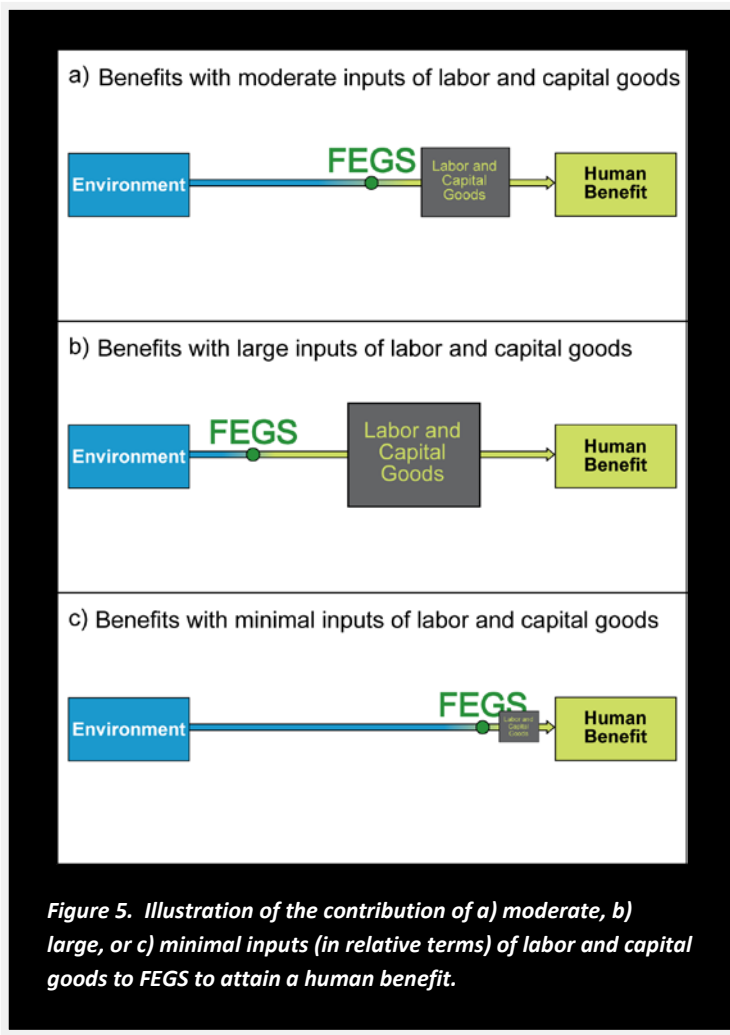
a) Benefits with moderate inputs of labor and capital goods

Environment

FEGS

Labor and Capital Goods

Human Benefit

b) Benefits with large inputs of labor and capital goods

Environment

FEGS

Labor and Capital Goods

Human Benefit

c) Benefits with minimal inputs of labor and capital goods

Environment

FEGS

Labor and Capital Goods

Human Benefit

Figure 5. Illustration of the contribution of a) moderate, b) large, or c) minimal inputs (in relative terms) of labor and capital goods to FEGS to attain a human benefit.